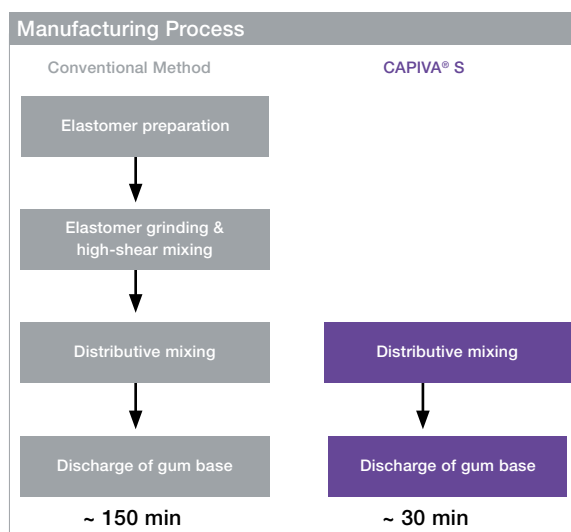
Manufacturing Process

Conventional Method

Elastomer preparation

Elastomer grinding & high-shear mixing

Distributive mixing

Discharge of gum base

~ 150 min

CAPIVA® S

Distributive mixing

Discharge of gum base

~ 30 min